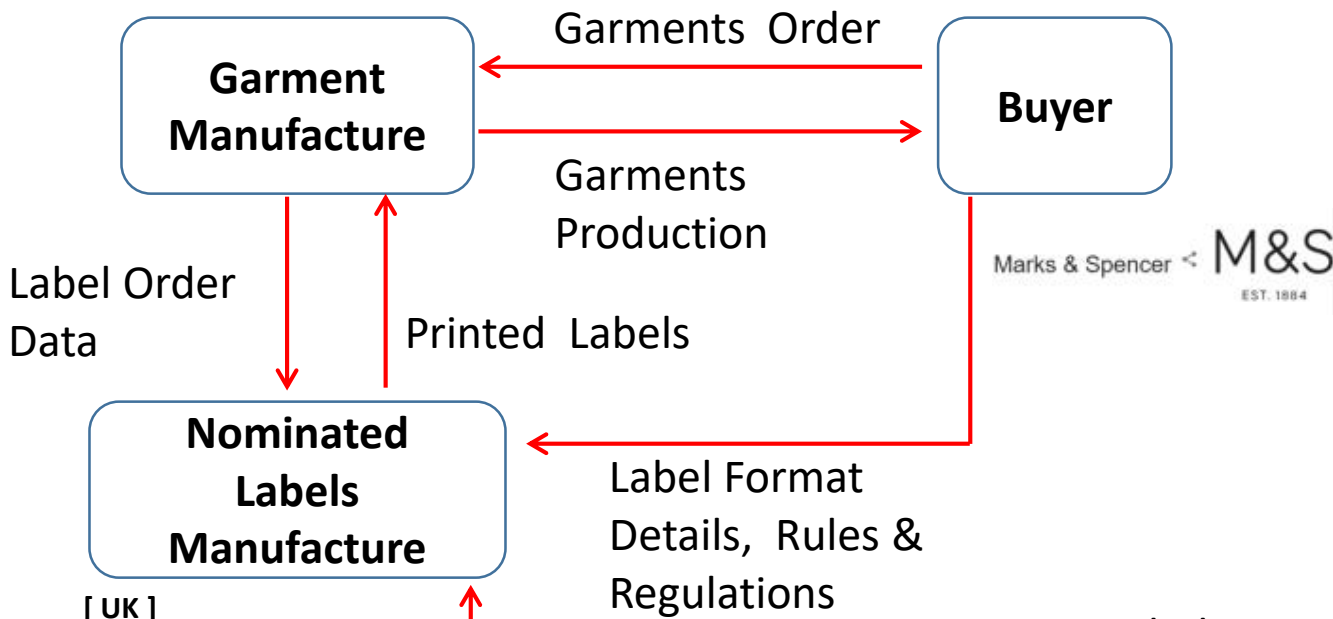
Garment Manufacture

Garments Order

Buyer

Garments Production

Marks & Spencer M&S EST. 1884

Label Order Data

Printed Labels

Nominated Labels Manufacture

[ UK ]

Label Format Details, Rules & Regulations